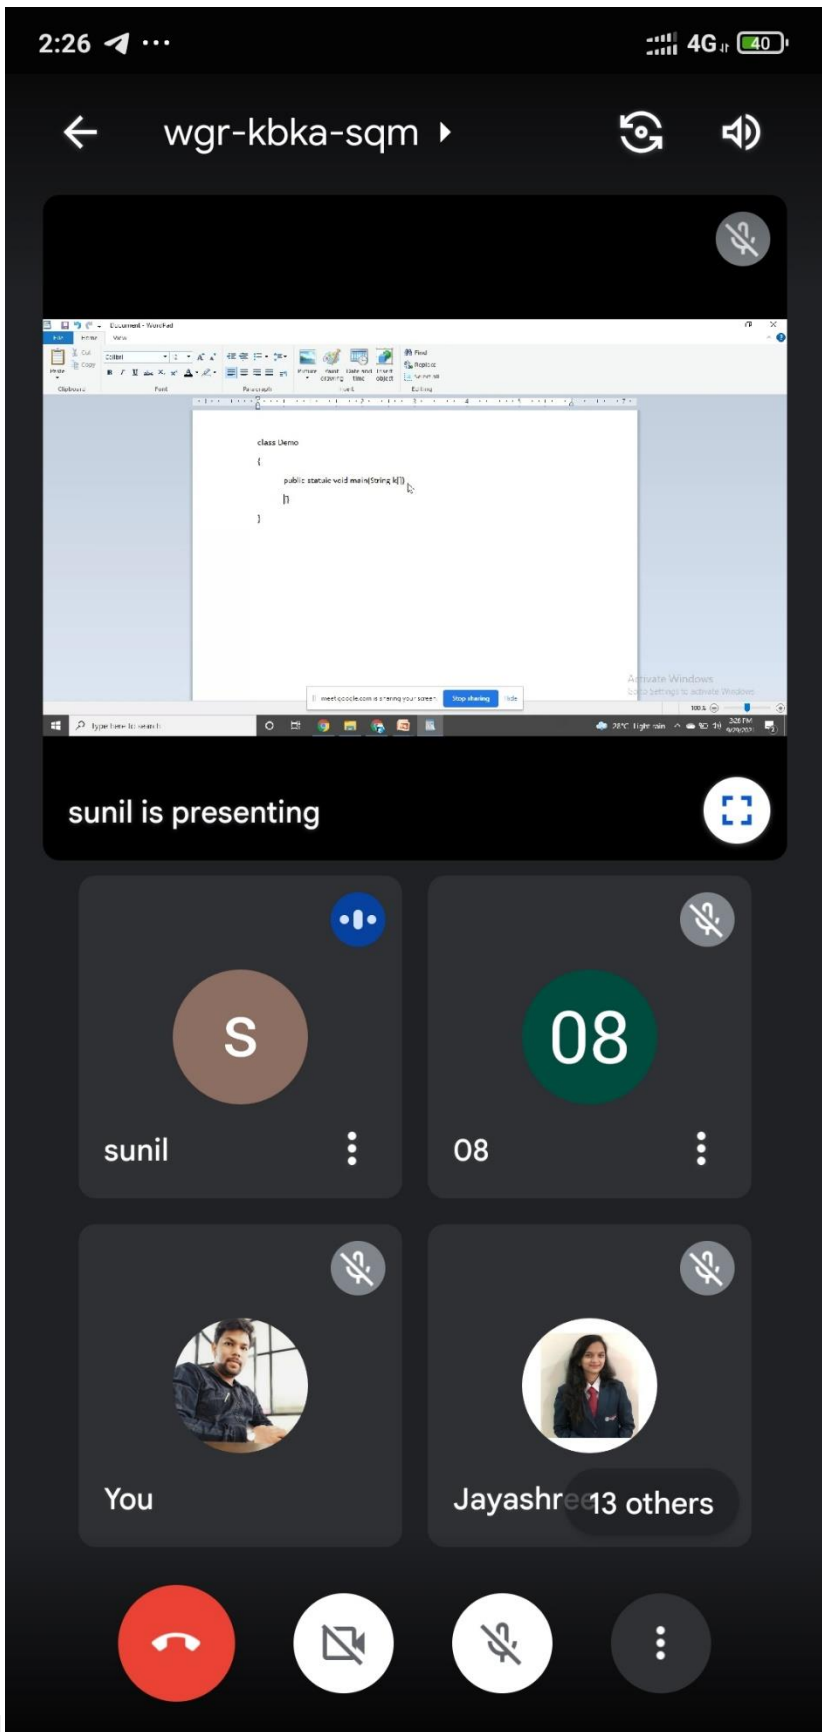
2:26

4G 40

wgr-kbka-sqm

Document - WordPad

File Home View

Paste Cut Copy

Clipboard Font Paragraph Insert Editing

Find Replace Select all

Picture Paint drawing Date and time Insert object

class Demo

{

public static void main(String k[])

{

}

Activate Windows
Go to Settings to activate Windows.

meet.google.com is sharing your screen. Stop sharing Hide

Type here to search

28°C Light rain

sunil is presenting

S

sunil

08

08

You

Jayashr

13 others